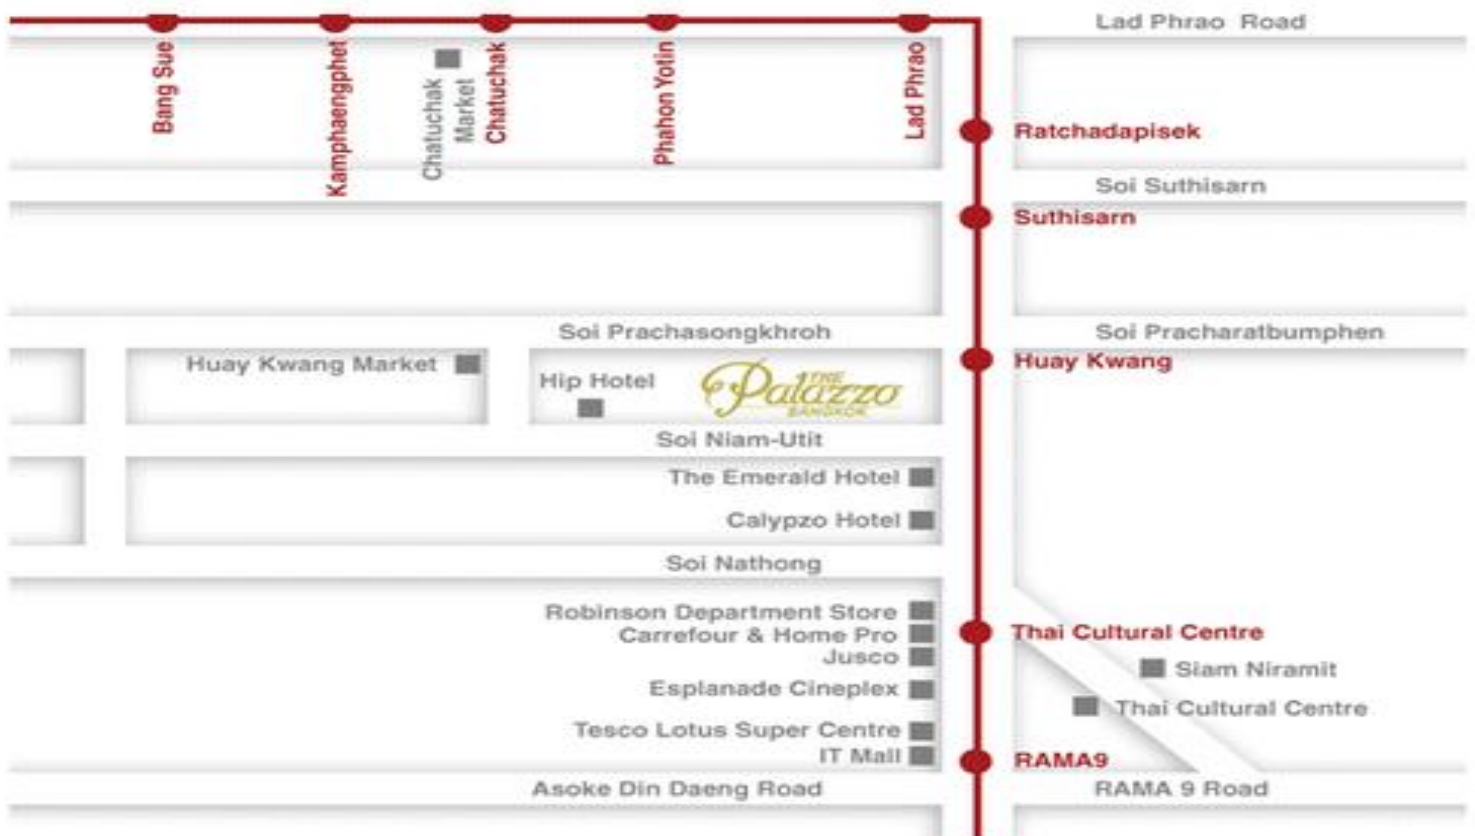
Bang Sue
Kamphaengphet
Chatuchak Market
Chatuchak
Phahon Yotin
Lad Phrao

Lad Phrao Road
Ratchadapisek
Soi Suthisarn
Suthisarn

Soi Prachasongkhroh
Soi Pracharatbumphen
Huay Kwang
Huay Kwang Market
Hip Hotel
THE Palazzo BANGKOK
Soi Niam-Utit
The Emerald Hotel
Calypzo Hotel
Soi Nathong
Robinson Department Store
Carrefour & Home Pro
Jusco
Esplanade Cineplex
Tesco Lotus Super Centre
IT Mall
Thai Cultural Centre
Siam Niramit
Thai Cultural Centre
RAMA9
Asoke Din Daeng Road
RAMA 9 Road